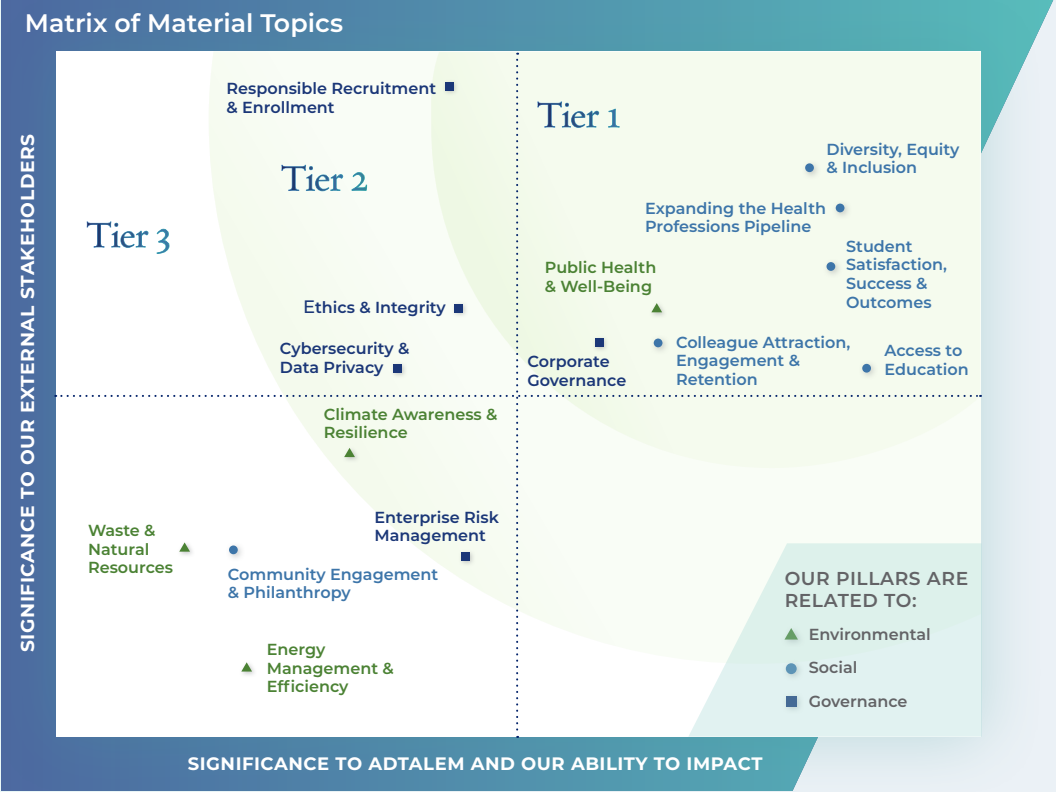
Matrix of Material Topics

SIGNIFICANCE TO OUR EXTERNAL STAKEHOLDERS

Responsible Recruitment & Enrollment

Tier 1

Tier 2

Tier 3

Diversity, Equity & Inclusion

Expanding the Health Professions Pipeline

Student Satisfaction, Success & Outcomes

Public Health & Well-Being

Ethics & Integrity

Cybersecurity & Data Privacy

Corporate Governance

Colleague Attraction, Engagement & Retention

Access to Education

Climate Awareness & Resilience

Enterprise Risk Management

Waste & Natural Resources

Community Engagement & Philanthropy

Energy Management & Efficiency

OUR PILLARS ARE RELATED TO:
Environmental
Social
Governance

SIGNIFICANCE TO ADTALEM AND OUR ABILITY TO IMPACT